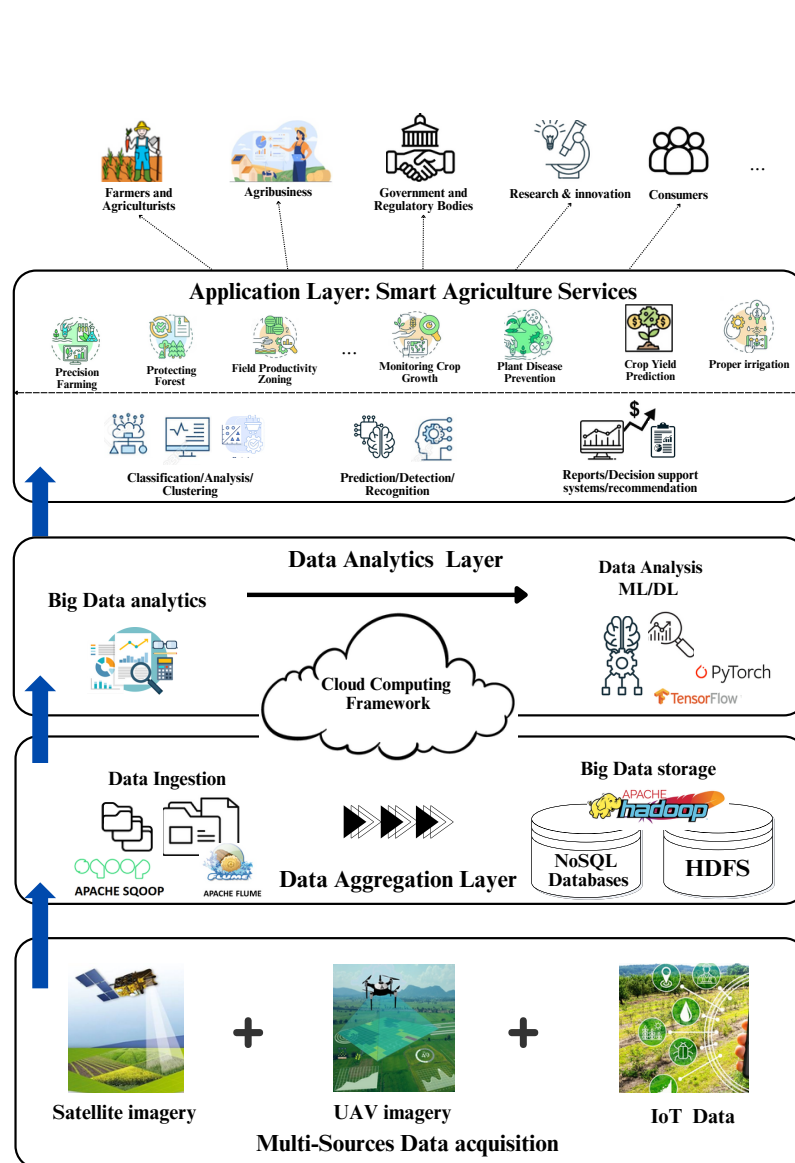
Farmers and Agriculturists

Agribusiness

Government and Regulatory Bodies

Research & innovation

Consumers

...

Application Layer: Smart Agriculture Services

Precision Farming

Protecting Forest

Field Productivity Zoning

...

Monitoring Crop Growth

Plant Disease Prevention

Crop Yield Prediction

Proper irrigation

Classification/Analysis/ Clustering

Prediction/Detection/ Recognition

Reports/Decision support systems/recommendation

Data Analytics Layer

Big Data analytics

Data Analysis ML/DL

Cloud Computing Framework

PyTorch

TensorFlow

Data Ingestion

APACHE SQOOP

APACHE FLUME

Big Data storage

APACHE hadoop

NoSQL Databases

HDFS

Data Aggregation Layer

Satellite imagery

UAV imagery

IoT Data

Multi-Sources Data acquisition